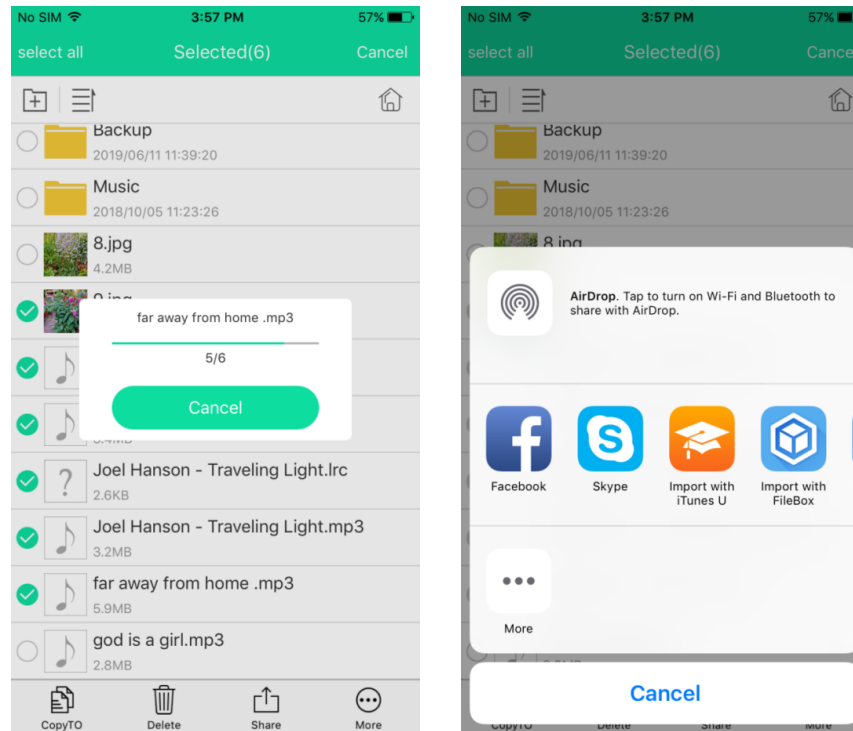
No SIM 3:57 PM 57%

select all Selected(6) Cancel

Backup
2019/06/11 11:39:20

Music
2018/10/05 11:23:26

8.jpg
4.2MB

9.jpg

far away from home .mp3

5/6

Cancel

Joel Hanson - Traveling Light.lrc
2.6KB

Joel Hanson - Traveling Light.mp3
3.2MB

far away from home .mp3
5.9MB

god is a girl.mp3
2.8MB

CopyTO Delete Share More

No SIM 3:57 PM 57%

select all Selected(6) Cance

Backup
2019/06/11 11:39:20

Music
2018/10/05 11:23:26

8.jpg

AirDrop. Tap to turn on Wi-Fi and Bluetooth to share with AirDrop.

Facebook Skype Import with iTunes U Import with FileBox

More

Cancel